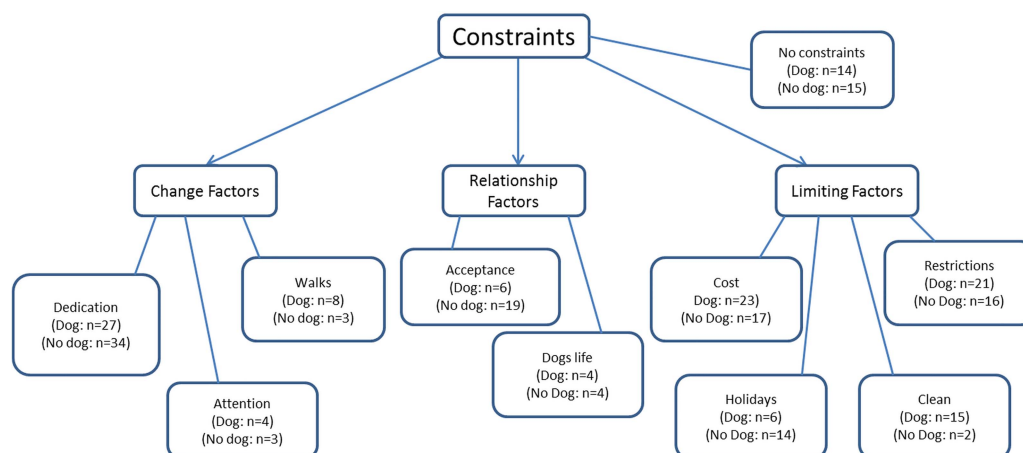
Constraints

No constraints
(Dog: n=14)
(No dog: n=15)

Change Factors

Relationship Factors

Limiting Factors

Dedication
(Dog: n=27)
(No dog: n=34)

Attention
(Dog: n=4)
(No dog: n=3)

Walks
(Dog: n=8)
(No dog: n=3)

Acceptance
(Dog: n=6)
(No dog: n=19)

Dogs life
(Dog: n=4)
(No Dog: n=4)

Cost
Dog: n=23)
(No Dog: n=17)

Holidays
(Dog: n=6)
(No Dog: n=14)

Clean
(Dog: n=15)
(No Dog: n=2)

Restrictions
(Dog: n=21)
(No Dog: n=16)